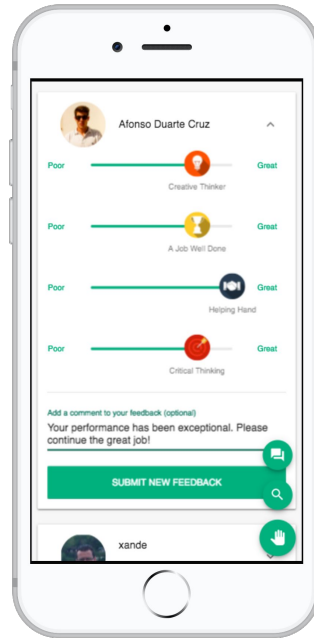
Afonso Duarte Cruz

Poor Great
Creative Thinker

Poor Great
A Job Well Done

Poor Great
Helping Hand

Poor Great
Critical Thinking

Add a comment to your feedback (optional)
Your performance has been exceptional. Please continue the great job!

SUBMIT NEW FEEDBACK

xande